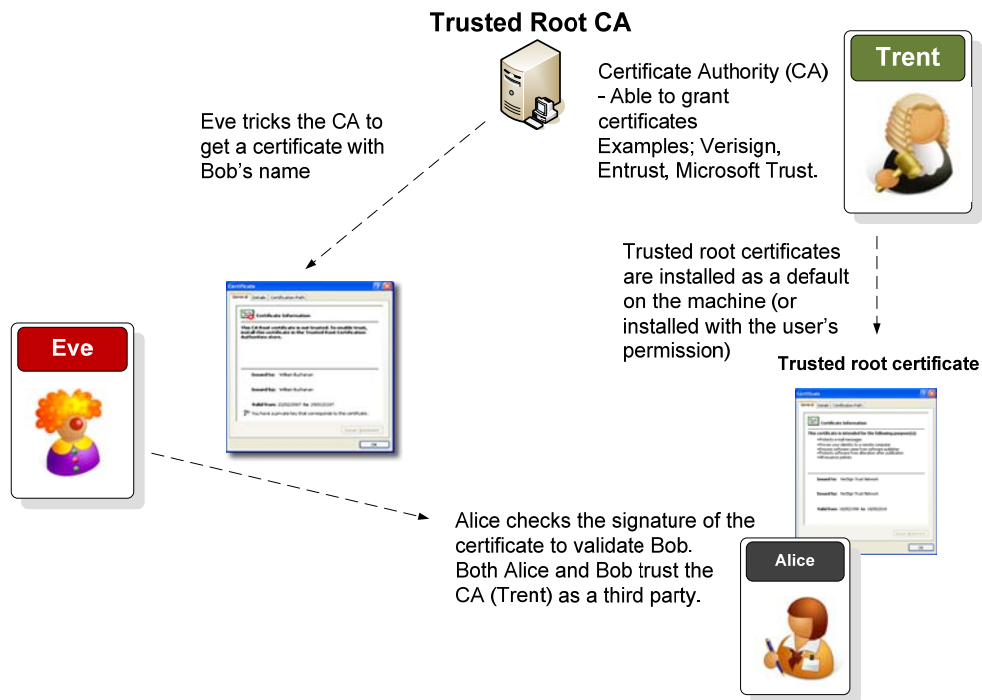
Trusted Root CA

Certificate Authority (CA) - Able to grant certificates Examples; Verisign, Entrust, Microsoft Trust.

Trent

Eve tricks the CA to get a certificate with Bob's name

Trusted root certificates are installed as a default on the machine (or installed with the user's permission)

Eve

Trusted root certificate

Alice checks the signature of the certificate to validate Bob. Both Alice and Bob trust the CA (Trent) as a third party.

Alice